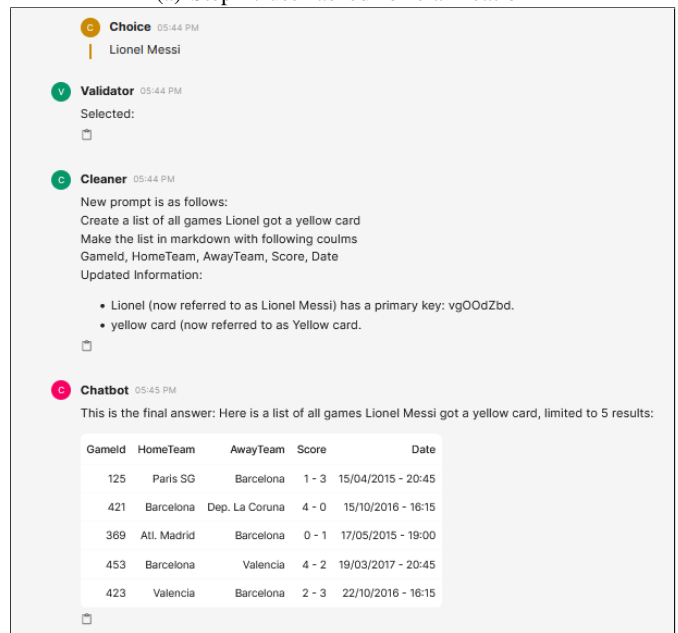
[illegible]

C Choice 05:44 PM
Lionel Messi

V Validator 05:44 PM
Selected:

C Cleaner 05:44 PM
New prompt is as follows:
Create a list of all games Lionel got a yellow card
Make the list in markdown with following coulms
GameId, HomeTeam, AwayTeam, Score, Date
Updated Information:

• Lionel (now referred to as Lionel Messi) has a primary key: vgOOdZbd.
• yellow card (now referred to as Yellow card.

C Chatbot 05:45 PM
This is the final answer: Here is a list of all games Lionel Messi got a yellow card, limited to 5 results:

| GameId | HomeTeam | AwayTeam | Score | Date |
|---|---|---|---|---|
| 125 | Paris SG | Barcelona | 1 - 3 | 15/04/2015 - 20:45 |
| 421 | Barcelona | Dep. La Coruna | 4 - 0 | 15/10/2016 - 16:15 |
| 369 | Atl. Madrid | Barcelona | 0 - 1 | 17/05/2015 - 19:00 |
| 453 | Barcelona | Valencia | 4 - 2 | 19/03/2017 - 20:45 |
| 423 | Valencia | Barcelona | 2 - 3 | 22/10/2016 - 16:15 |